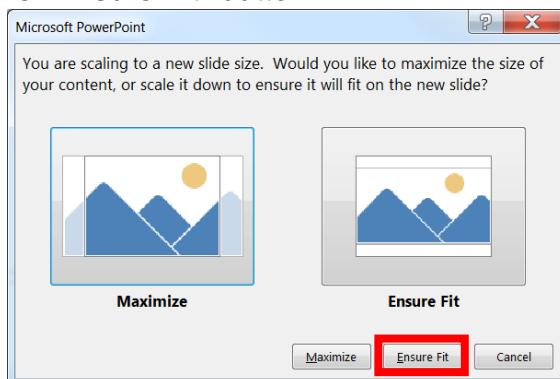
Microsoft PowerPoint

?

X

You are scaling to a new slide size. Would you like to maximize the size of your content, or scale it down to ensure it will fit on the new slide?

Maximize

Ensure Fit

Maximize

Ensure Fit

Cancel